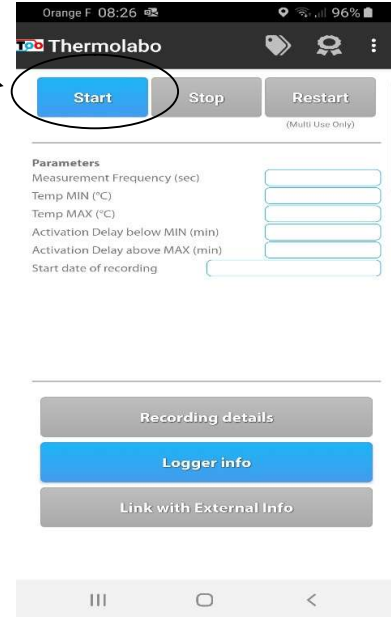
Orange F 08:26

96%

Thermolabo

Start

Stop

Restart

(Multi Use Only)

Parameters

Measurement Frequency (sec)

Temp MIN (°C)

Temp MAX (°C)

Activation Delay below MIN (min)

Activation Delay above MAX (min)

Start date of recording

Recording details

Logger info

Link with External Info